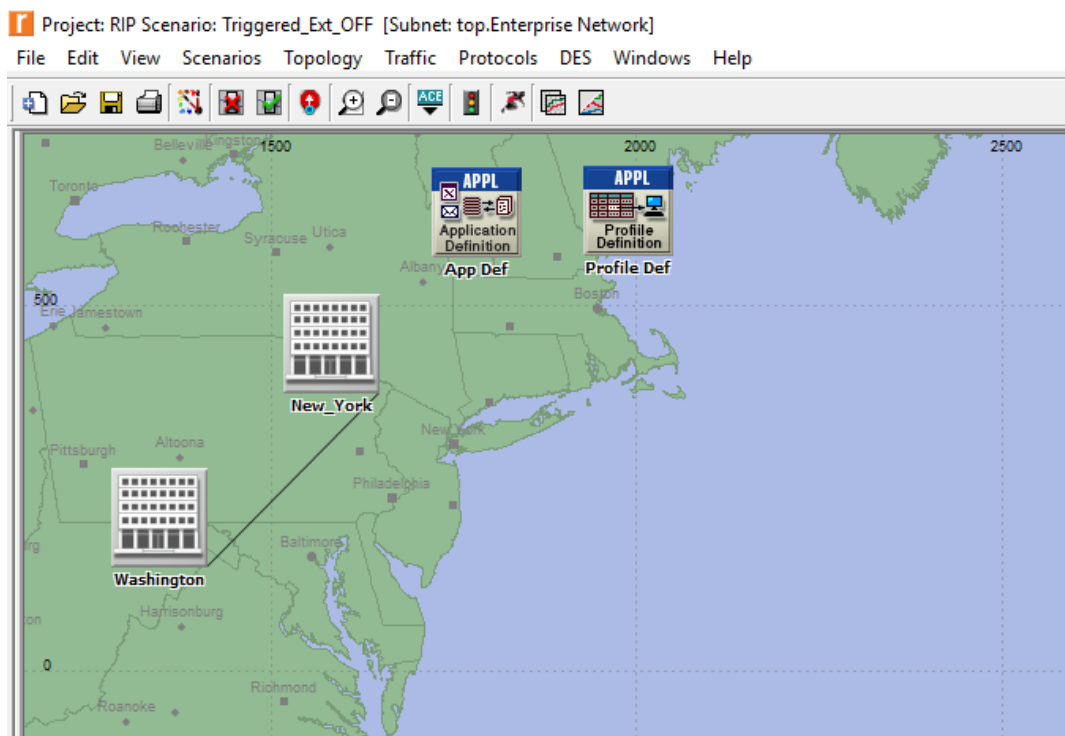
Project: RIP Scenario: Triggered_Ext_OFF [Subnet: top.Enterprise Network]

File Edit View Scenarios Topology Traffic Protocols DES Windows Help

ACE

Belleville Kingston 1500 2000 2500

Toronto

Rochester Syracuse Utica

APPL Application Definition App Def

APPL Profile Definition Profile Def

Albany

Boston

500 Erie Jamestown

New_York

New York

Pittsburgh Altoona

Philadelphia

Washington

Baltimore

rg

Harrisonburg

ton

0

Richmond

Roanoke